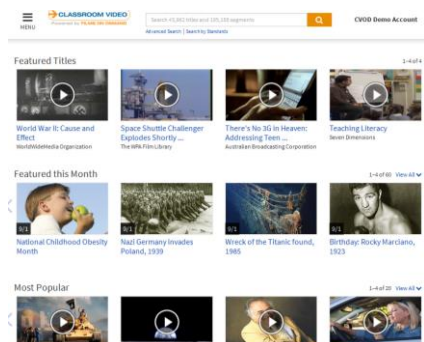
MENU

CLASSROOM VIDEO

Powered by FILMS ON DEMAND

Search 45,000 titles and 305,000 segments

Advanced Search | Search by Standards

CVOD Demo Account

Featured Titles

1–4 of 4

World War II: Cause and Effect

WorldWideMedia Organization

Space Shuttle Challenger Explodes Shortly ...

The WPA Film Library

There's No 3G in Heaven: Addressing Teen ...

Australian Broadcasting Corporation

Teaching Literacy

Seven Dimensions

Featured this Month

1–4 of 60 View All

National Childhood Obesity Month

Nazi Germany Invades Poland, 1939

Wreck of the Titanic found, 1985

Birthday: Rocky Marciano, 1923

Most Popular

1–4 of 30 View All